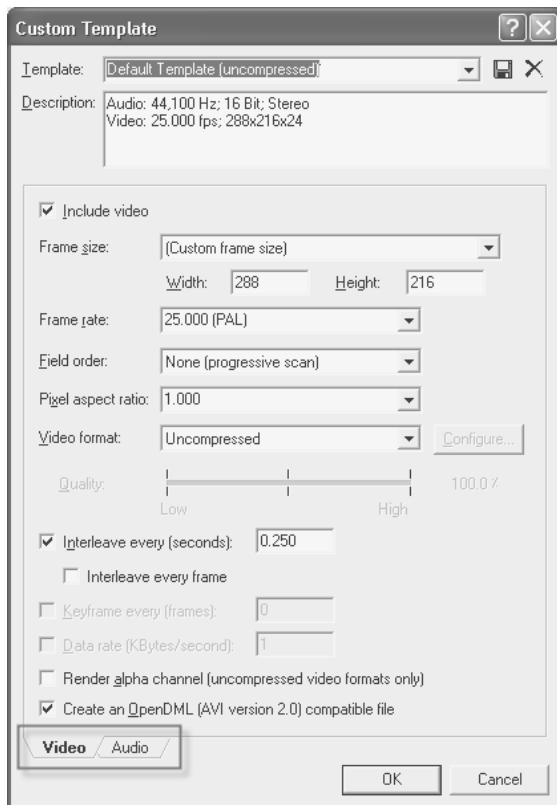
Custom Template

Template: Default Template (uncompressed)

Description: Audio: 44,100 Hz; 16 Bit; Stereo
Video: 25.000 fps; 288x216x24

Include video

Frame size: (Custom frame size)

Width: 288 Height: 216

Frame rate: 25.000 (PAL)

Field order: None (progressive scan)

Pixel aspect ratio: 1.000

Video format: Uncompressed Configure...

Quality: Low High 100.0 %

Interleave every (seconds): 0.250

Interleave every frame

Keyframe every (frames): 0

Data rate (KBytes/second): 1

Render alpha channel (uncompressed video formats only)

Create an OpenDML (AVI version 2.0) compatible file

Video Audio

OK Cancel